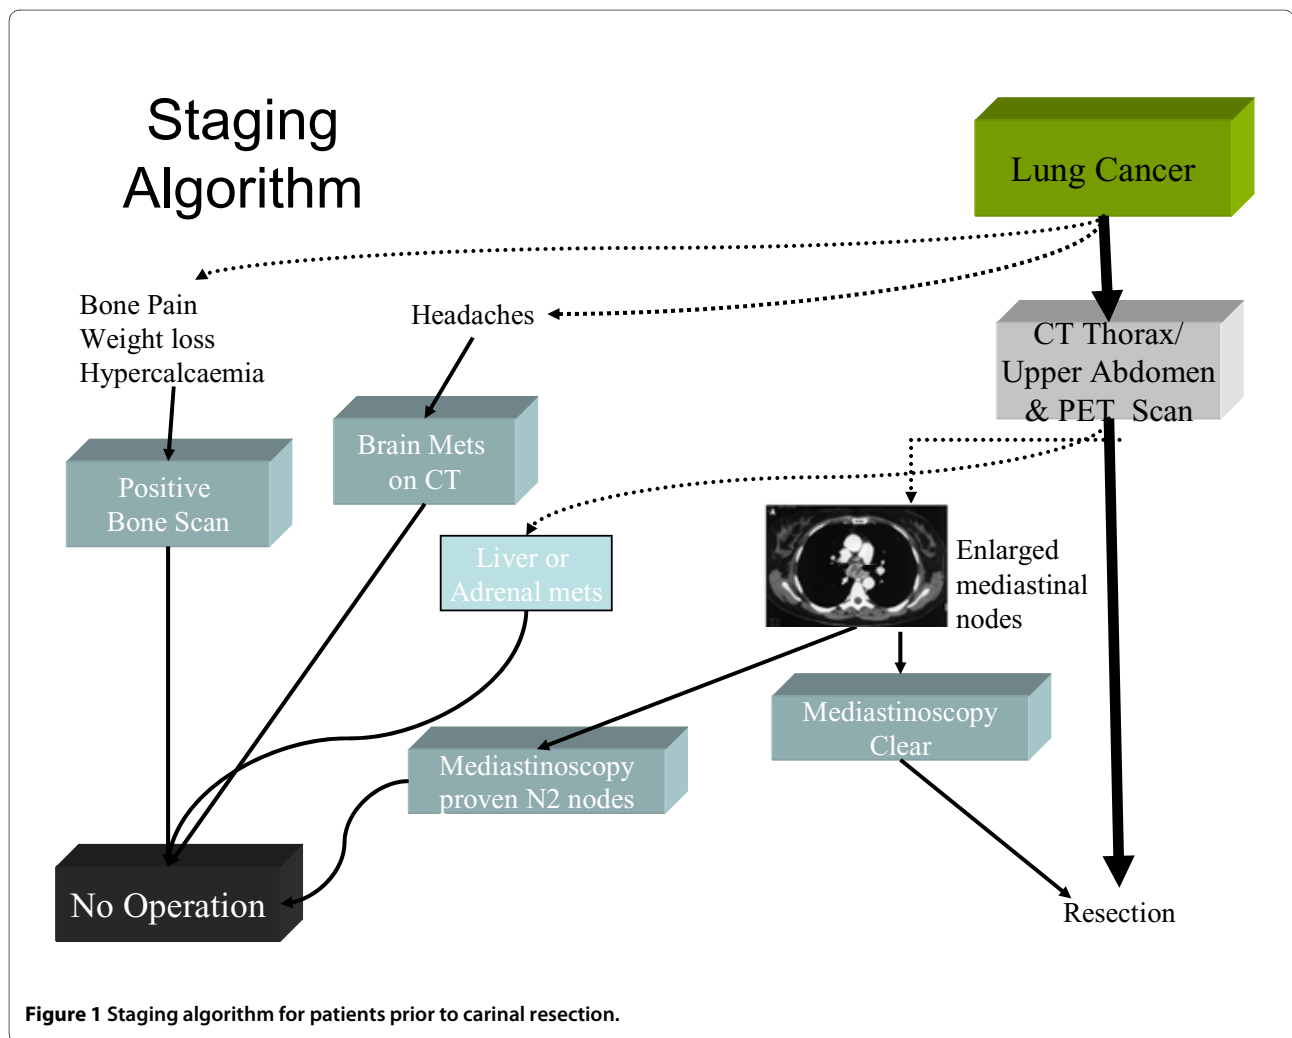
Staging Algorithm

Lung Cancer

Bone Pain
Weight loss
Hypercalcaemia

Headaches

CT Thorax/ Upper Abdomen & PET Scan

Positive Bone Scan

Brain Mets on CT

Liver or Adrenal mets

Enlarged mediastinal nodes

Mediastinoscopy Clear

Mediastinoscopy proven N2 nodes

No Operation

Resection

**Figure 1** Staging algorithm for patients prior to carinal resection.